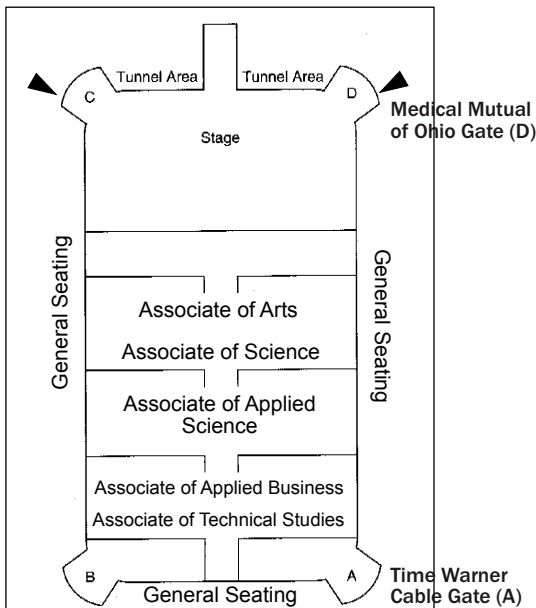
Tunnel Area
Tunnel Area
C
D
Medical Mutual of Ohio Gate (D)
Stage
General Seating
General Seating
Associate of Arts
Associate of Science
Associate of Applied Science
Associate of Applied Business
Associate of Technical Studies
B
A
General Seating
Time Warner Cable Gate (A)